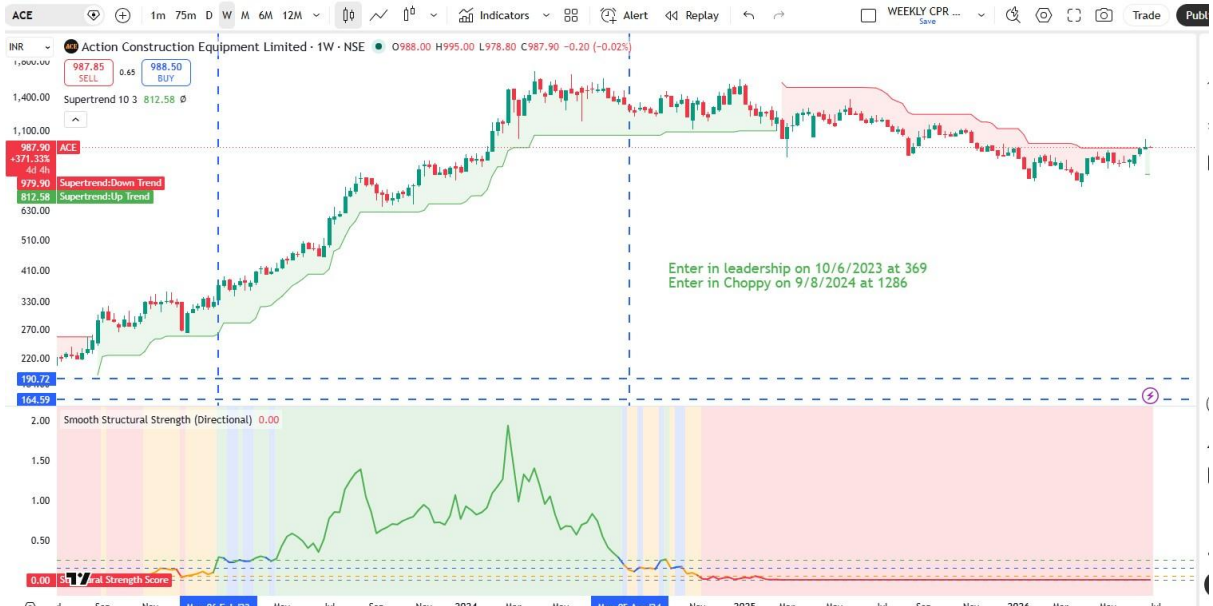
ACE 1m 75m D W M 6M 12M Indicators Alert Replay WEEKLY CPR ... Save Trade Publ

INR Action Construction Equipment Limited · 1W · NSE O988.00 H995.00 L978.80 C987.90 −0.20 (−0.02%)

987.85 SELL 0.65 988.50 BUY

Supertrend 10 3 812.58

1,400.00
1,100.00
987.90 ACE +371.33% 4d 4h
979.90 Supertrend:Down Trend
812.58 Supertrend:Up Trend
630.00
510.00
410.00
330.00
270.00
220.00
190.72
164.59

Enter in leadership on 10/6/2023 at 369
Enter in Choppy on 9/8/2024 at 1286

Smooth Structural Strength (Directional) 0.00

2.00
1.50
1.00
0.50
0.00 Structural Strength Score

Sep Nov 2024 Mar May Nov 2025 Mar May Jul Sep Nov 2026 Mar May Jul